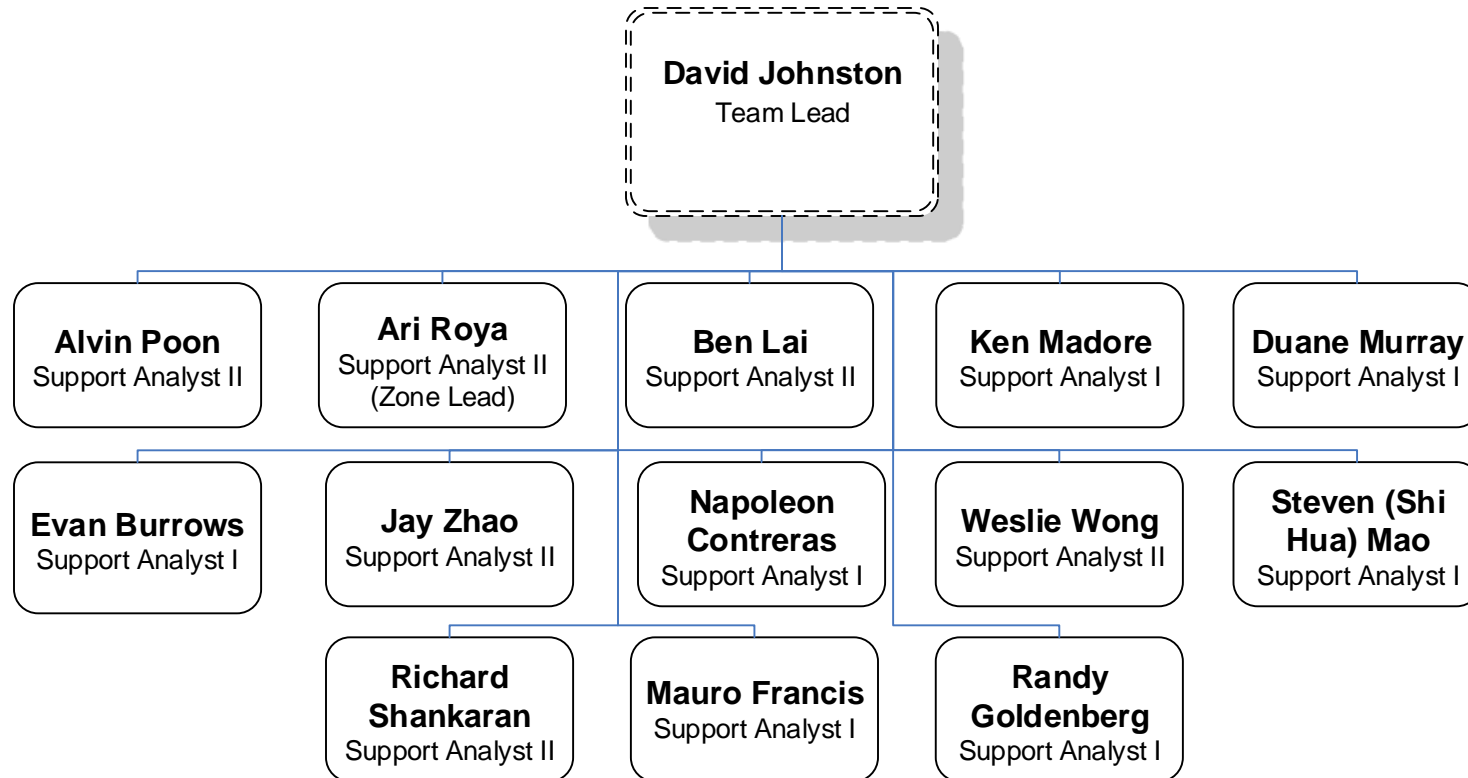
David Johnston
Team Lead

Alvin Poon
Support Analyst II

Ari Roya
Support Analyst II
(Zone Lead)

Ben Lai
Support Analyst II

Ken Madore
Support Analyst I

Duane Murray
Support Analyst I

Evan Burrows
Support Analyst I

Jay Zhao
Support Analyst II

Napoleon Contreras
Support Analyst I

Weslie Wong
Support Analyst II

Steven (Shi Hua) Mao
Support Analyst I

Richard Shankaran
Support Analyst II

Mauro Francis
Support Analyst I

Randy Goldenberg
Support Analyst I